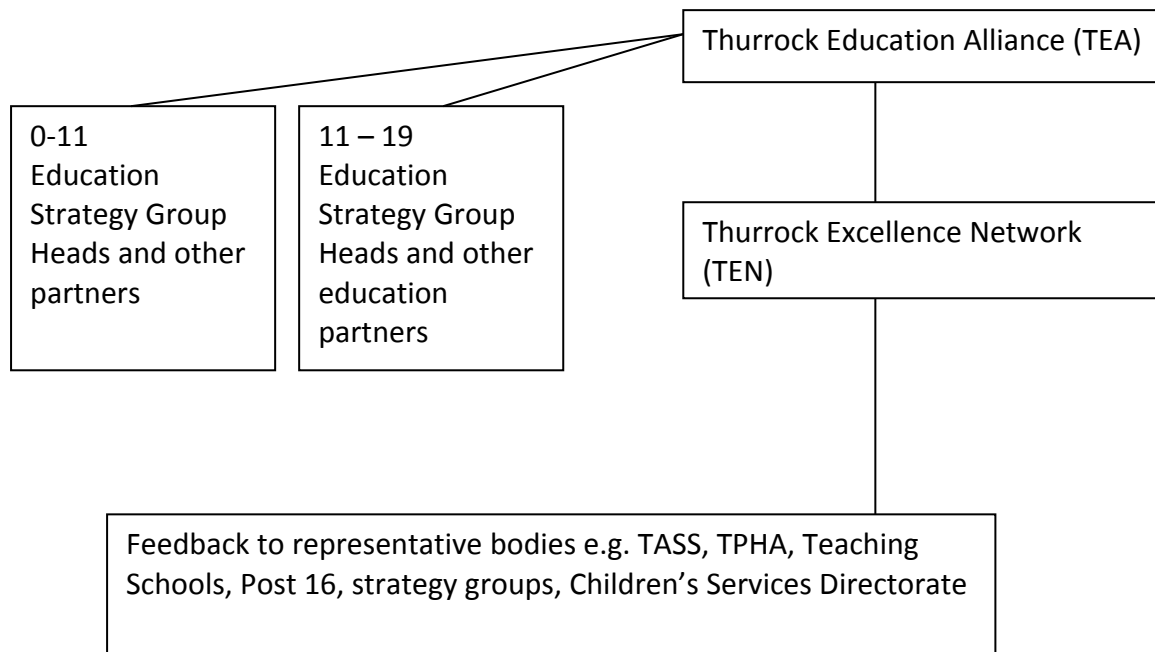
Thurrock Education Alliance (TEA)

0-11
Education
Strategy Group
Heads and other partners

11 – 19
Education
Strategy Group
Heads and other education partners

Thurrock Excellence Network (TEN)

Feedback to representative bodies e.g. TASS, TPHA, Teaching Schools, Post 16, strategy groups, Children's Services Directorate